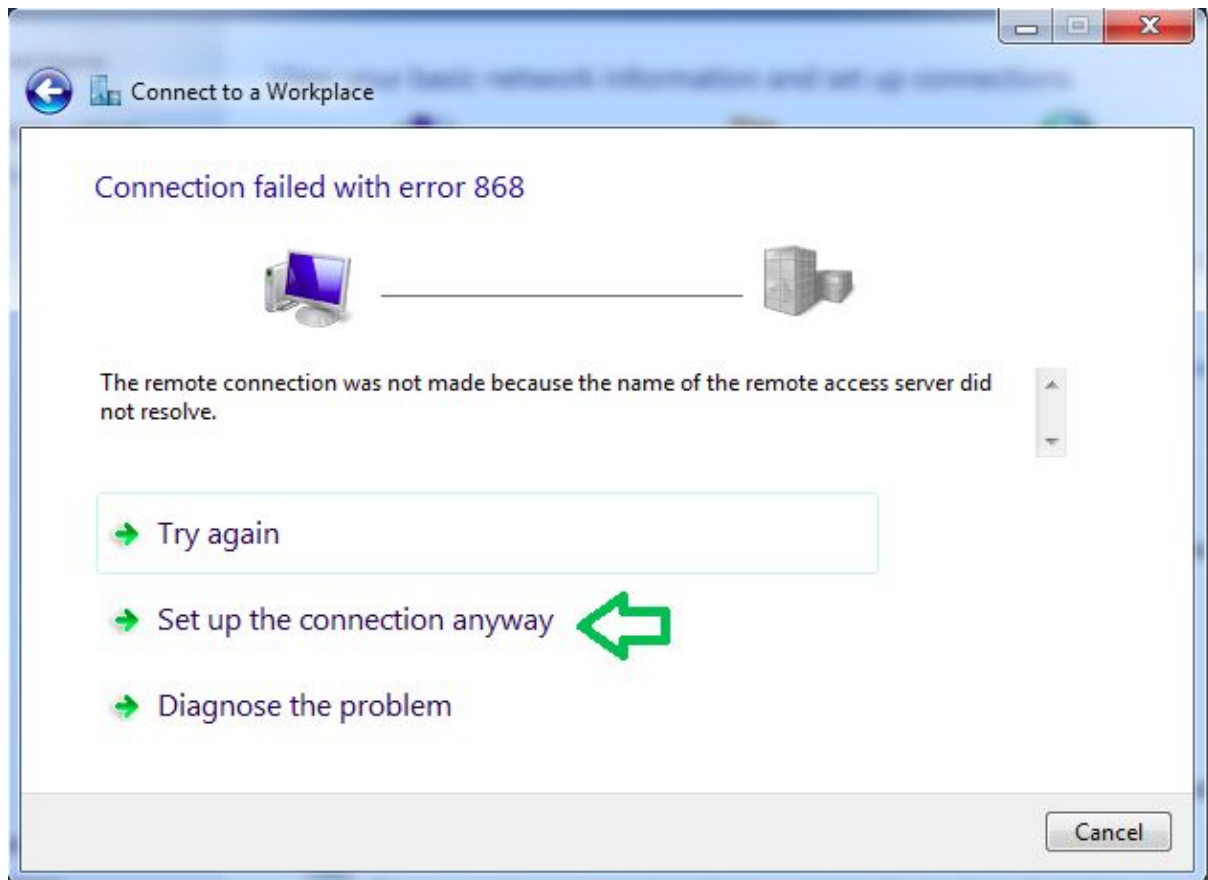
Connect to a Workplace

Connection failed with error 868

The remote connection was not made because the name of the remote access server did not resolve.

Try again

Set up the connection anyway

Diagnose the problem

Cancel